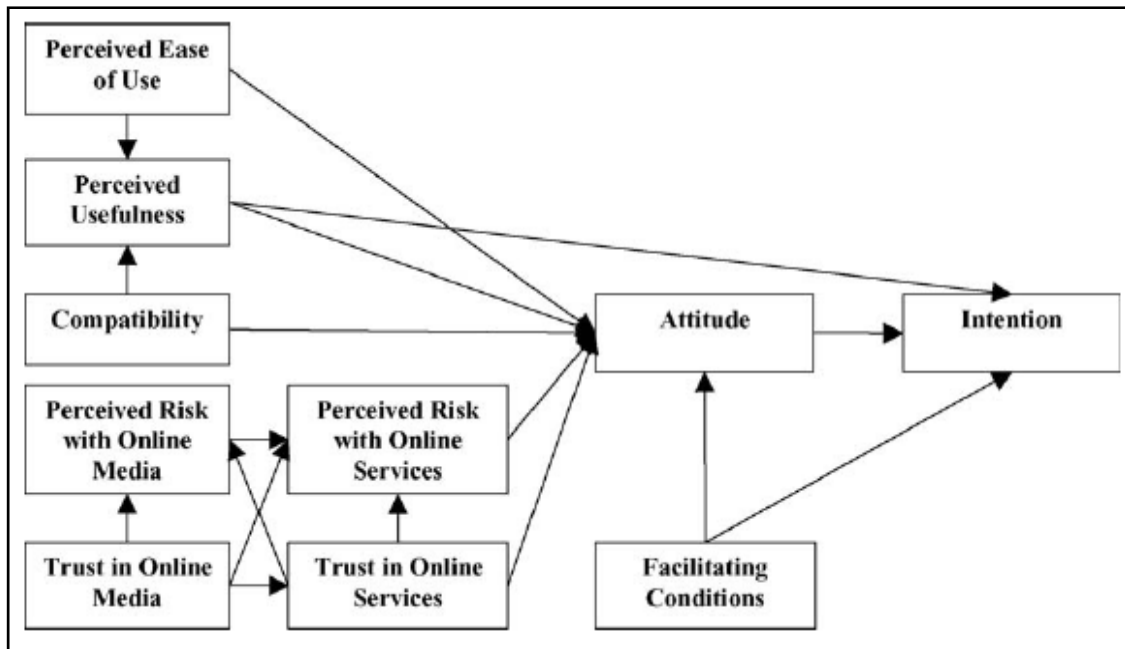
Perceived Ease of Use

Perceived Usefulness

Compatibility

Attitude

Intention

Perceived Risk with Online Media

Perceived Risk with Online Services

Trust in Online Media

Trust in Online Services

Facilitating Conditions